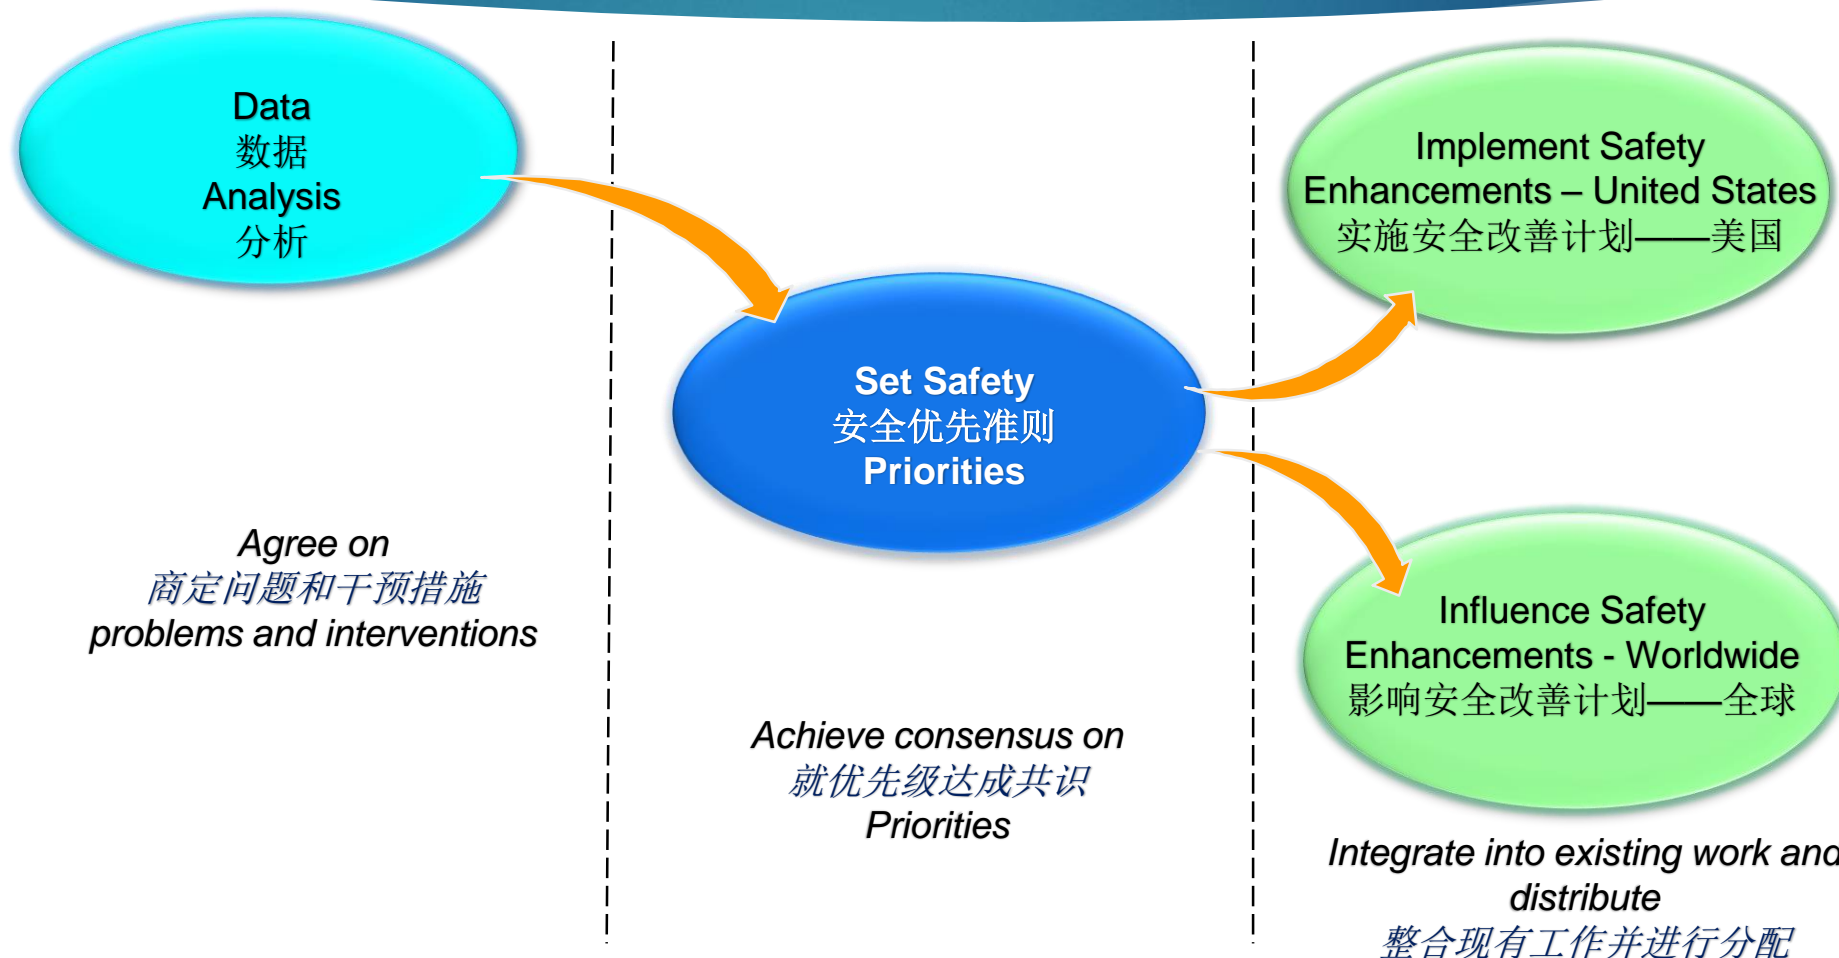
Data
数据
Analysis
分析

Set Safety
安全优先准则
Priorities

Implement Safety Enhancements – United States
实施安全改善计划——美国

Influence Safety Enhancements - Worldwide
影响安全改善计划——全球

Agree on
商定问题和干预措施
problems and interventions

Achieve consensus on
就优先级达成共识
Priorities

Integrate into existing work and distribute
整合现有工作并进行分配